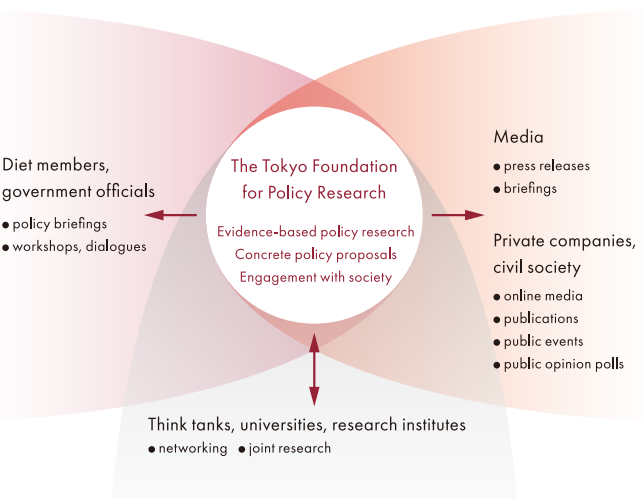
The Tokyo Foundation for Policy Research

Evidence-based policy research
Concrete policy proposals
Engagement with society

Diet members, government officials
● policy briefings
● workshops, dialogues

Media
● press releases
● briefings

Private companies, civil society
● online media
● publications
● public events
● public opinion polls

Think tanks, universities, research institutes
● networking ● joint research